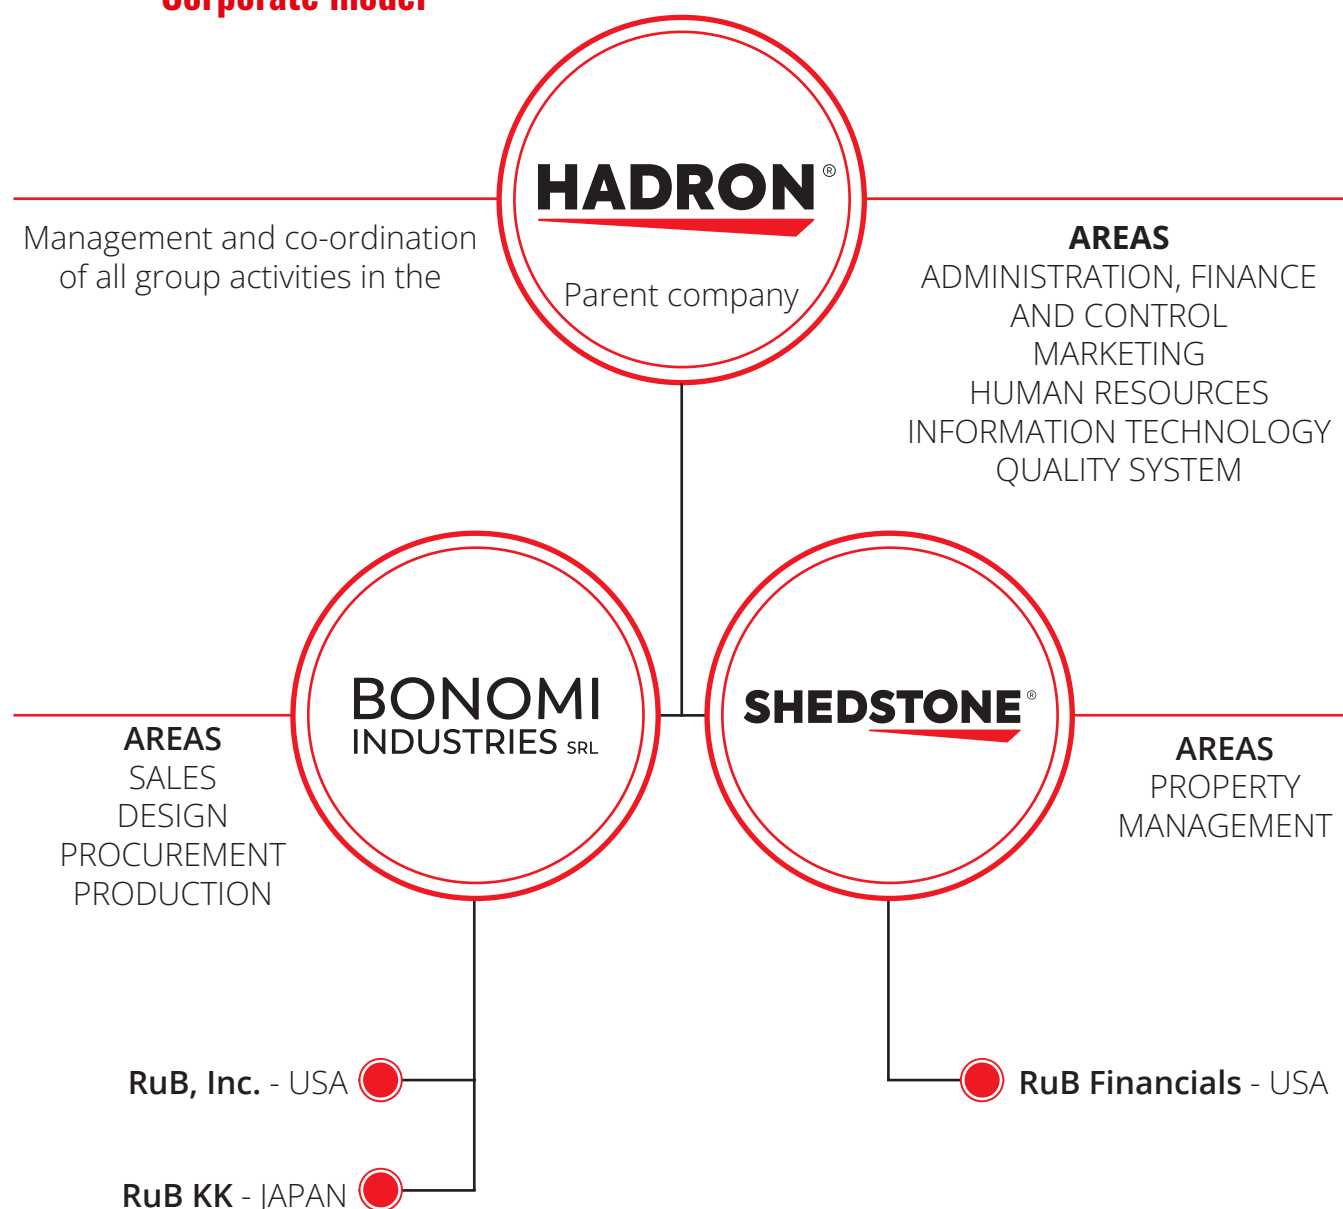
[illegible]

HADRON®
Parent company

Management and co-ordination of all group activities in the

AREAS
ADMINISTRATION, FINANCE AND CONTROL
MARKETING
HUMAN RESOURCES
INFORMATION TECHNOLOGY
QUALITY SYSTEM

BONOMI INDUSTRIES SRL

AREAS
SALES
DESIGN
PROCUREMENT
PRODUCTION

SHEDSTONE®

AREAS
PROPERTY MANAGEMENT

RuB, Inc. - USA

RuB KK - JAPAN

RuB Financials - USA